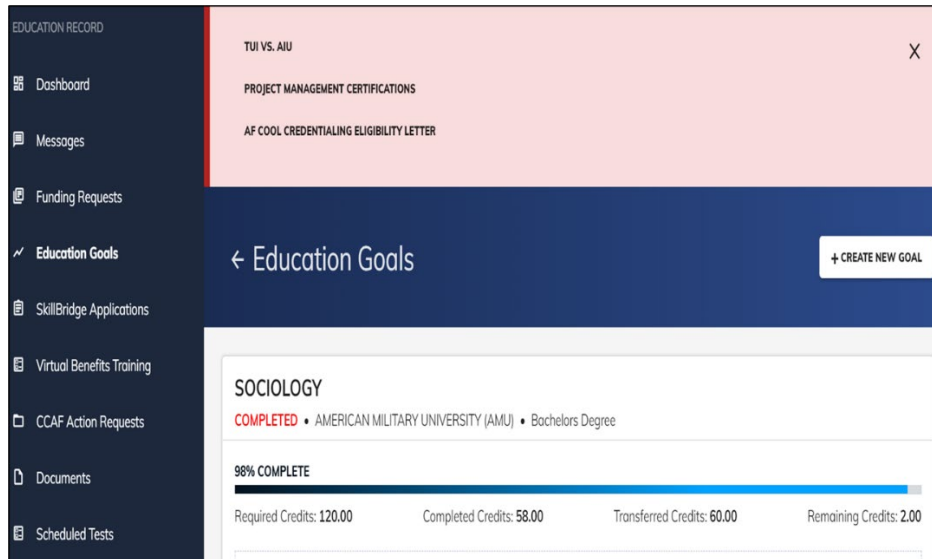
EDUCATION RECORD

Dashboard

Messages

Funding Requests

Education Goals

SkillBridge Applications

Virtual Benefits Training

CCAF Action Requests

Documents

Scheduled Tests

TUI VS. AIU

PROJECT MANAGEMENT CERTIFICATIONS

AF COOL CREDENTIALING ELIGIBILITY LETTER

X

← Education Goals

+ CREATE NEW GOAL

SOCIOLOGY

COMPLETED • AMERICAN MILITARY UNIVERSITY (AMU) • Bachelors Degree

98% COMPLETE

Required Credits: 120.00 Completed Credits: 58.00 Transferred Credits: 60.00 Remaining Credits: 2.00